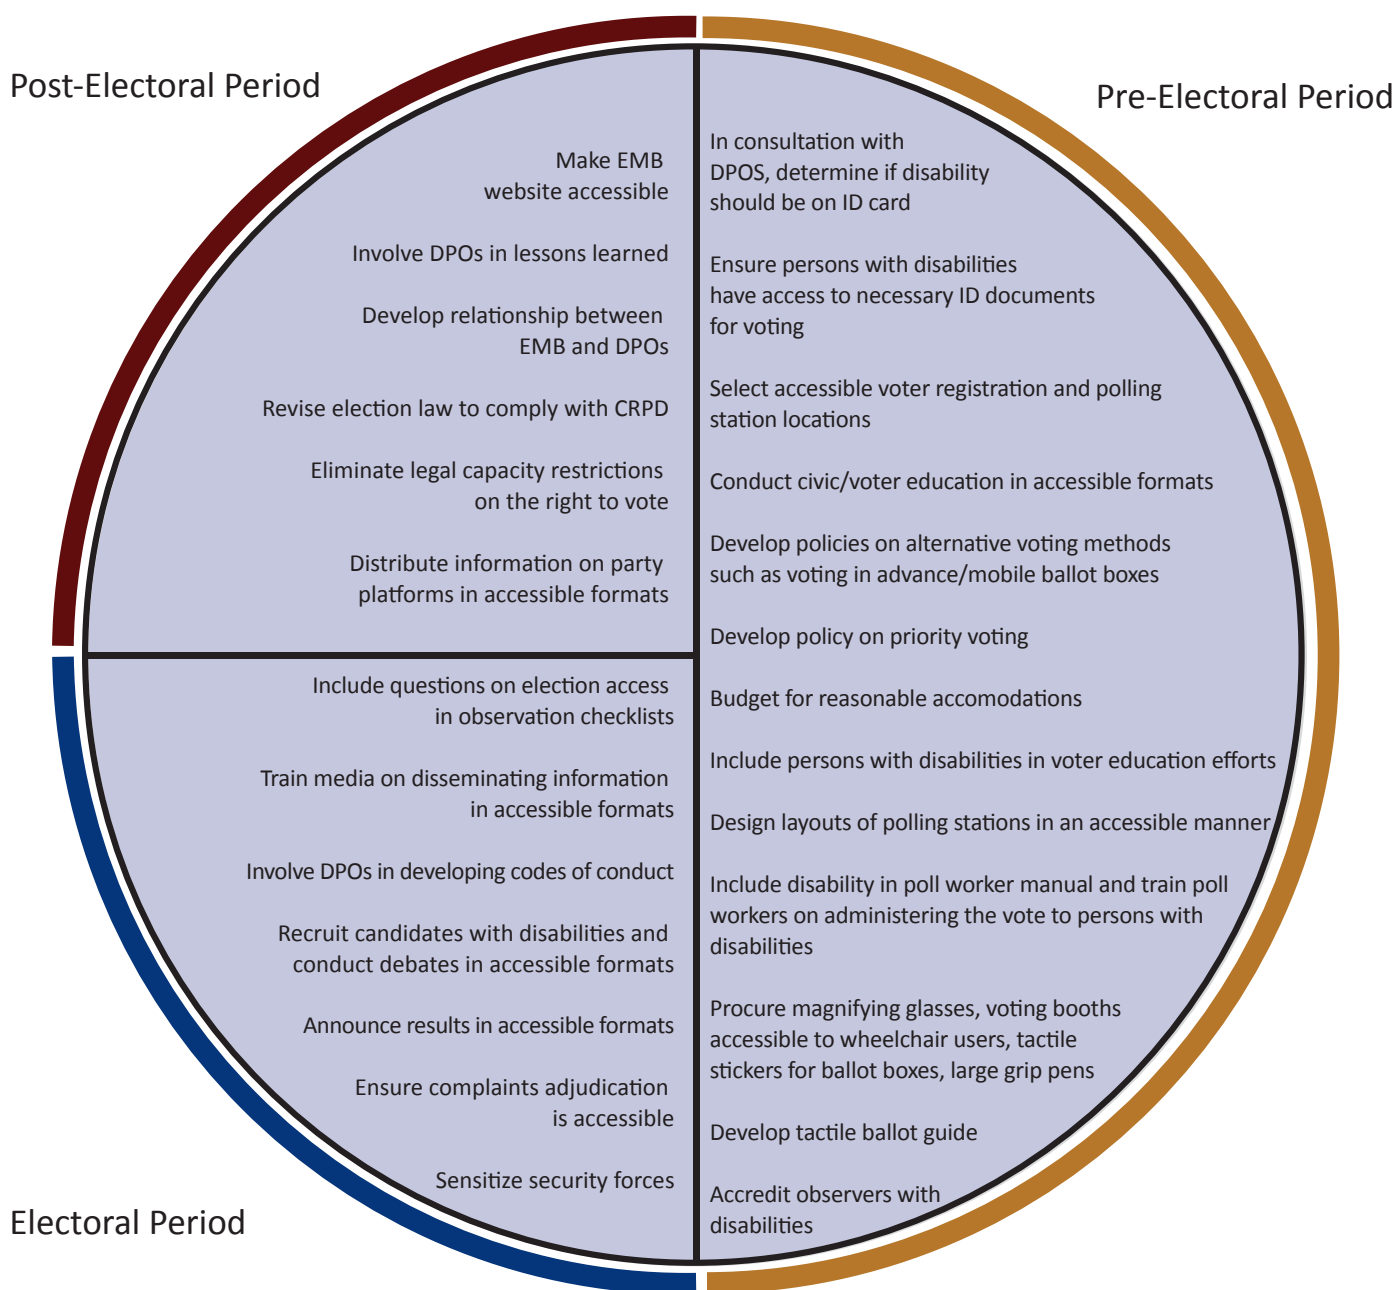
Post-Electoral Period

Make EMB website accessible

Involve DPOs in lessons learned

Develop relationship between EMB and DPOs

Revise election law to comply with CRPD

Eliminate legal capacity restrictions on the right to vote

Distribute information on party platforms in accessible formats

Pre-Electoral Period

In consultation with DPOS, determine if disability should be on ID card

Ensure persons with disabilities have access to necessary ID documents for voting

Select accessible voter registration and polling station locations

Conduct civic/voter education in accessible formats

Develop policies on alternative voting methods such as voting in advance/mobile ballot boxes

Develop policy on priority voting

Budget for reasonable accomodations

Include persons with disabilities in voter education efforts

Design layouts of polling stations in an accessible manner

Include disability in poll worker manual and train poll workers on administering the vote to persons with disabilities

Procure magnifying glasses, voting booths accessible to wheelchair users, tactile stickers for ballot boxes, large grip pens

Develop tactile ballot guide

Accredit observers with disabilities

Include questions on election access in observation checklists

Train media on disseminating information in accessible formats

Involve DPOs in developing codes of conduct

Recruit candidates with disabilities and conduct debates in accessible formats

Announce results in accessible formats

Ensure complaints adjudication is accessible

Sensitize security forces

Electoral Period